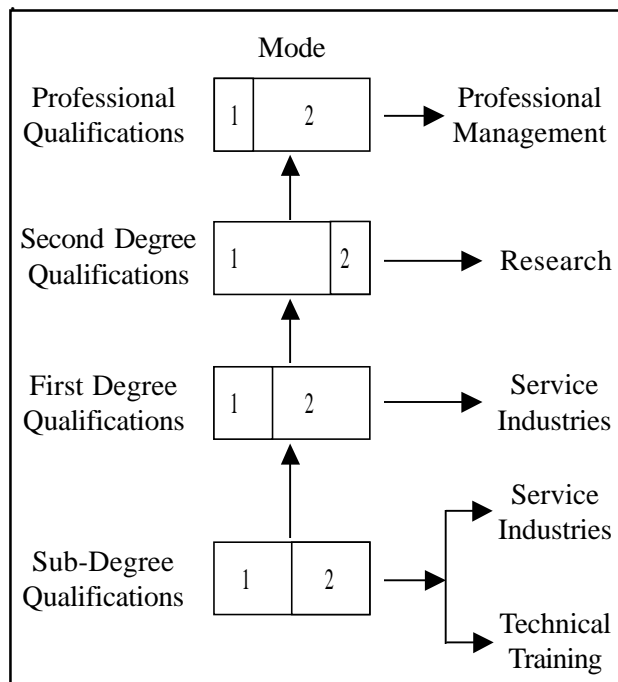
Mode

Professional Qualifications
1
2
Professional Management

Second Degree Qualifications
1
2
Research

First Degree Qualifications
1
2
Service Industries

Sub-Degree Qualifications
1
2
Service Industries
Technical Training